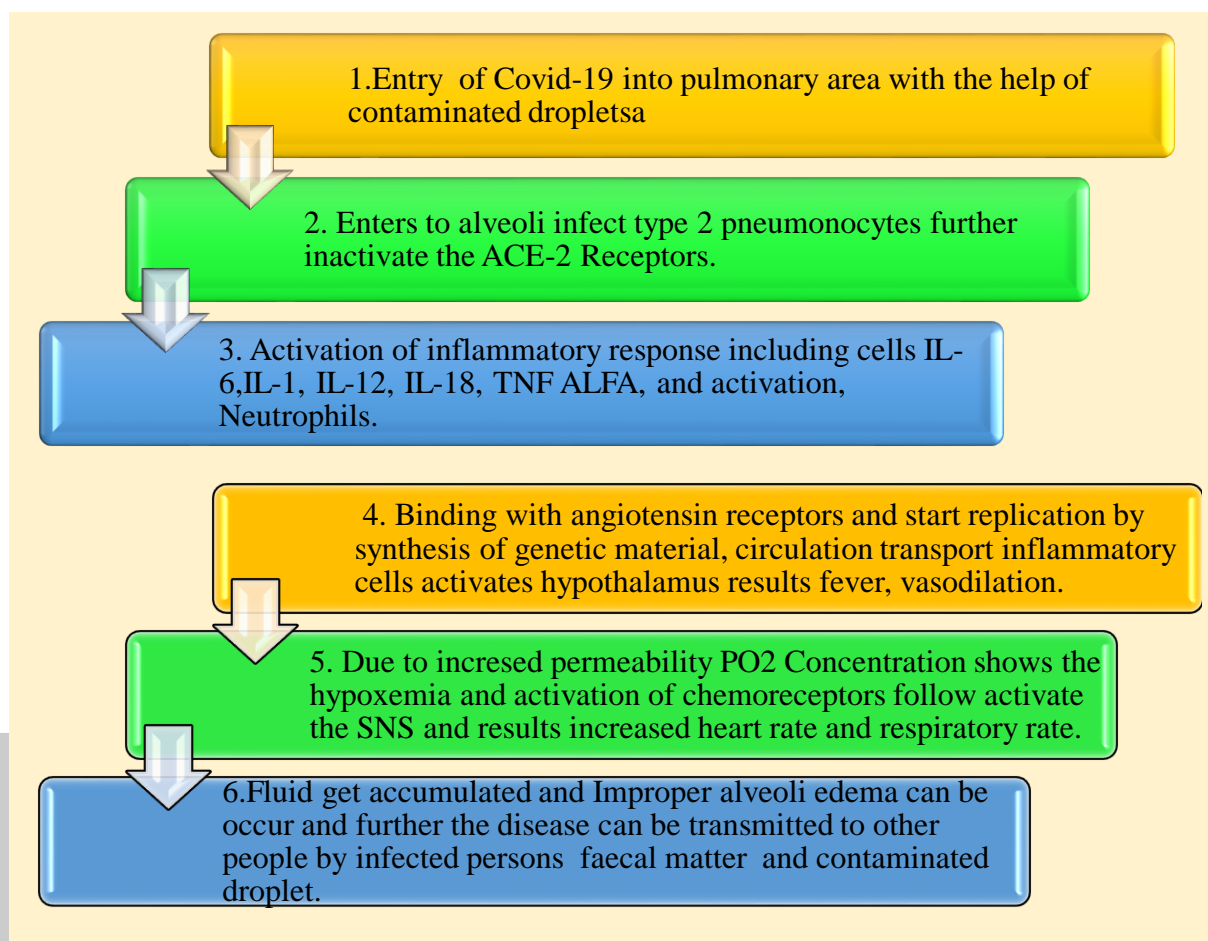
1.Entry of Covid-19 into pulmonary area with the help of contaminated dropletsa

2. Enters to alveoli infect type 2 pneumonocytes further inactivate the ACE-2 Receptors.

3. Activation of inflammatory response including cells IL-6,IL-1, IL-12, IL-18, TNF ALFA, and activation, Neutrophils.

4. Binding with angiotensin receptors and start replication by synthesis of genetic material, circulation transport inflammatory cells activates hypothalamus results fever, vasodilation.

5. Due to incresed permeability PO2 Concentration shows the hypoxemia and activation of chemoreceptors follow activate the SNS and results increased heart rate and respiratory rate.

6.Fluid get accumulated and Improper alveoli edema can be occur and further the disease can be transmitted to other people by infected persons faecal matter and contaminated droplet.